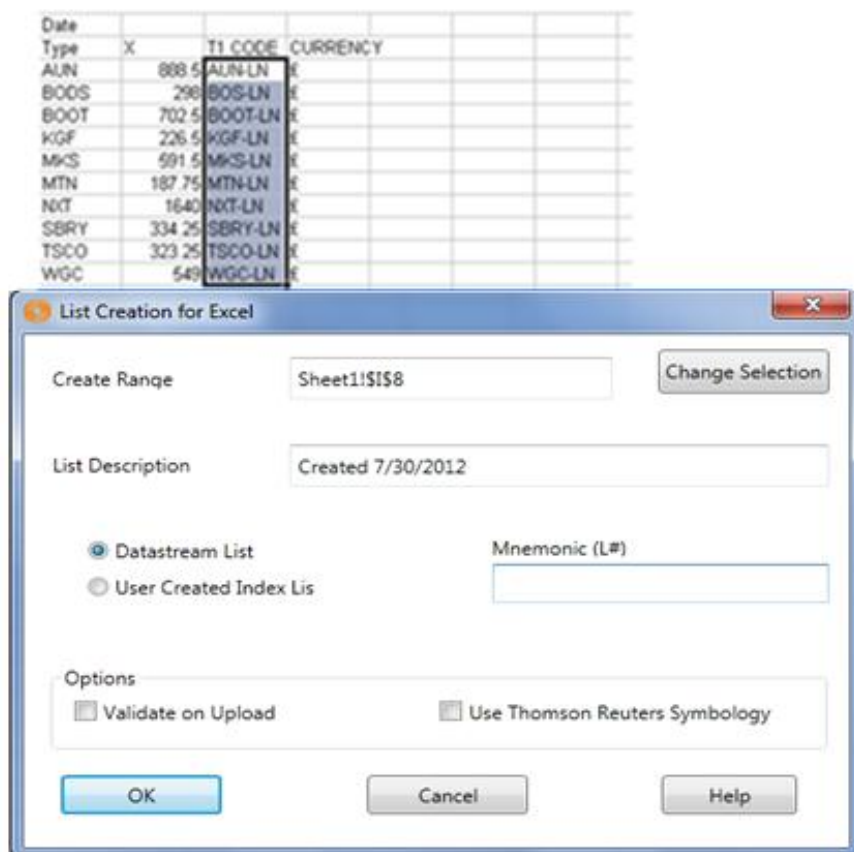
| Date | | | | | | | |
|---|---|---|---|---|---|---|---|
| Type | X | T1 CODE | CURRENCY | | | | |
| AUN | 888.5 | AUN-LN | £ | | | | |
| BODS | 298 | BOS-LN | £ | | | | |
| BOOT | 702.5 | BOOT-LN | £ | | | | |
| KGF | 226.5 | KGF-LN | £ | | | | |
| MKS | 591.5 | MKS-LN | £ | | | | |
| MTN | 187.75 | MTN-LN | £ | | | | |
| NXT | 1640 | NXT-LN | £ | | | | |
| SBRY | 334.25 | SBRY-LN | £ | | | | |
| TSCO | 323.25 | TSCO-LN | £ | | | | |
| WGC | 549 | WGC-LN | £ | | | | |

List Creation for Excel

x

Create Range
Sheet1!$I$8
Change Selection

List Description
Created 7/30/2012

Datastream List
User Created Index Lis
Mnemonic (L#)

Options
Validate on Upload
Use Thomson Reuters Symbology

OK
Cancel
Help